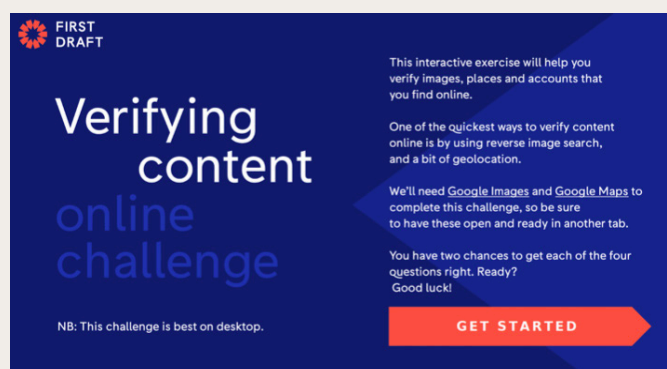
FIRST DRAFT

Verifying content online challenge

NB: This challenge is best on desktop.

This interactive exercise will help you verify images, places and accounts that you find online.

One of the quickest ways to verify content online is by using reverse image search, and a bit of geolocation.

We'll need Google Images and Google Maps to complete this challenge, so be sure to have these open and ready in another tab.

You have two chances to get each of the four questions right. Ready? Good luck!

GET STARTED